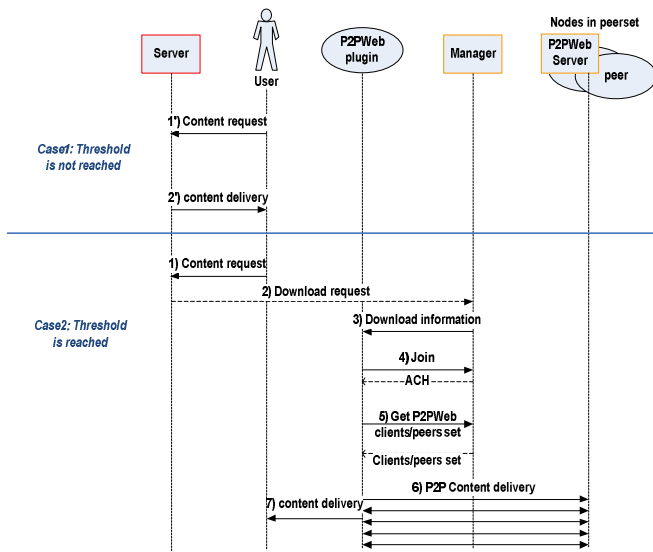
Nodes in peerset

Server

User

P2PWeb plugin

Manager

P2PWeb Server

peer

1') Content request

Case1: Threshold is not reached

2') content delivery

1) Content request

2) Download request

Case2: Threshold is reached

3) Download information

4) Join

ACH

5) Get P2PWeb clients/peers set

Clients/peers set

6) P2P Content delivery

7) content delivery